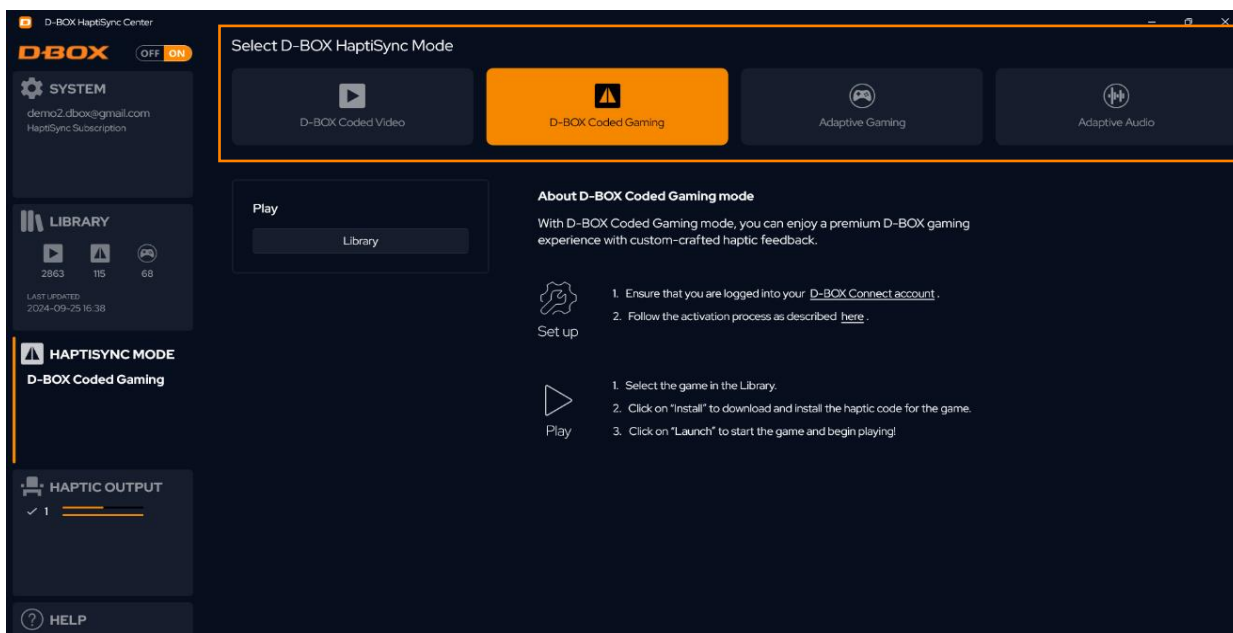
D-BOX HaptiSync Center

D-BOX OFF ON

SYSTEM
demo2.dbox@gmail.com
HaptiSync Subscription

LIBRARY
2863 115 68
LAST UPDATED
2024-09-25 16:38

HAPTISYNC MODE
D-BOX Coded Gaming

HAPTIC OUTPUT
✓ 1

? HELP

Select D-BOX HaptiSync Mode

D-BOX Coded Video
D-BOX Coded Gaming
Adaptive Gaming
Adaptive Audio

Play
Library

About D-BOX Coded Gaming mode

With D-BOX Coded Gaming mode, you can enjoy a premium D-BOX gaming experience with custom-crafted haptic feedback.

Set up
1. Ensure that you are logged into your D-BOX Connect account .
2. Follow the activation process as described here .

Play
1. Select the game in the Library.
2. Click on "Install" to download and install the haptic code for the game.
3. Click on "Launch" to start the game and begin playing!